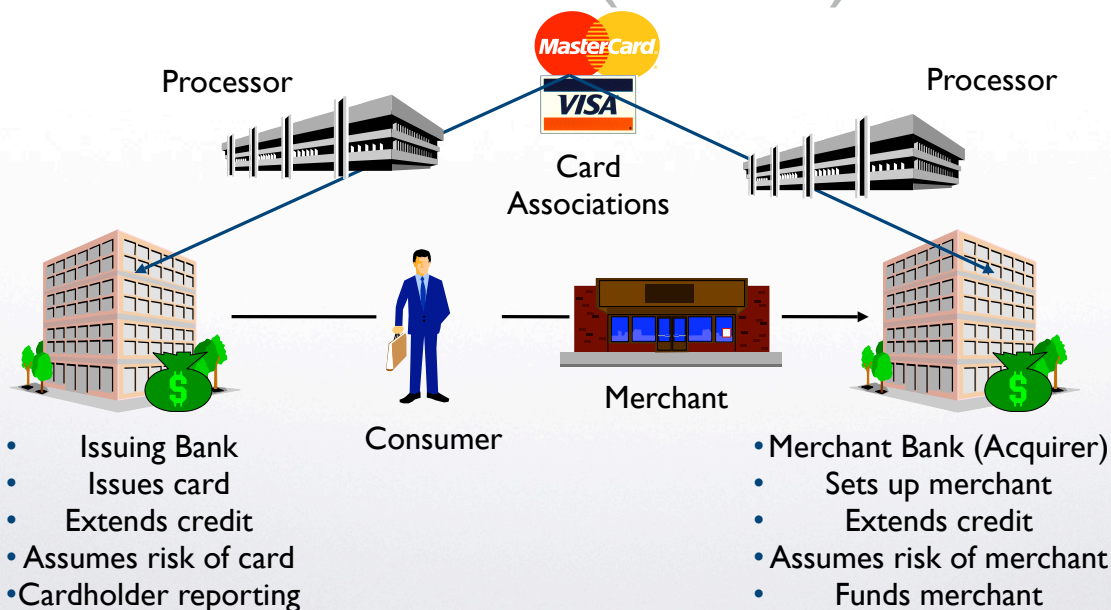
MasterCard

VISA

Processor

Processor

Card Associations

$

$

Consumer

Merchant

- Issuing Bank
- Issues card
- Extends credit
- Assumes risk of card
- Cardholder reporting

- Merchant Bank (Acquirer)
- Sets up merchant
- Extends credit
- Assumes risk of merchant
- Funds merchant